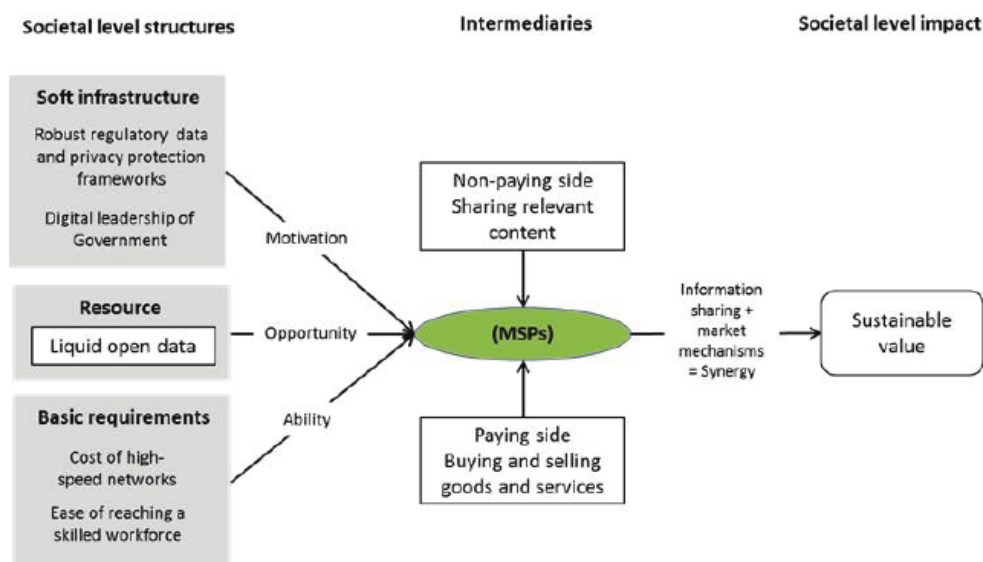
Societal level structures

Intermediaries

Societal level impact

Soft infrastructure

Robust regulatory data and privacy protection frameworks

Digital leadership of Government

Motivation

Resource

Liquid open data

Opportunity

Basic requirements

Cost of high-speed networks

Ease of reaching a skilled workforce

Ability

Non-paying side Sharing relevant content

(MSPs)

Paying side Buying and selling goods and services

Information sharing + market mechanisms = Synergy

Sustainable value